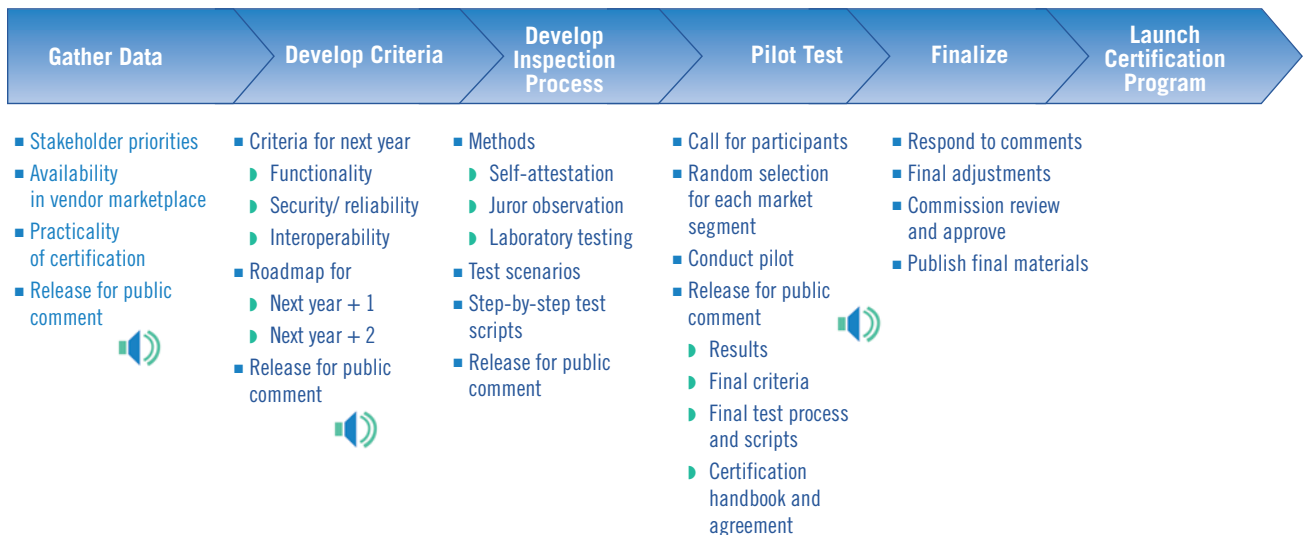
Gather Data

Develop Criteria

Develop Inspection Process

Pilot Test

Finalize

Launch Certification Program

- Stakeholder priorities
- Availability in vendor marketplace
- Practicality of certification
- Release for public comment

- Criteria for next year
  - Functionality
  - Security/ reliability
  - Interoperability
- Roadmap for
  - Next year + 1
  - Next year + 2
- Release for public comment

- Methods
  - Self-attestation
  - Juror observation
  - Laboratory testing
- Test scenarios
- Step-by-step test scripts
- Release for public comment

- Call for participants
- Random selection for each market segment
- Conduct pilot
- Release for public comment
  - Results
  - Final criteria
  - Final test process and scripts
  - Certification handbook and agreement

- Respond to comments
- Final adjustments
- Commission review and approve
- Publish final materials